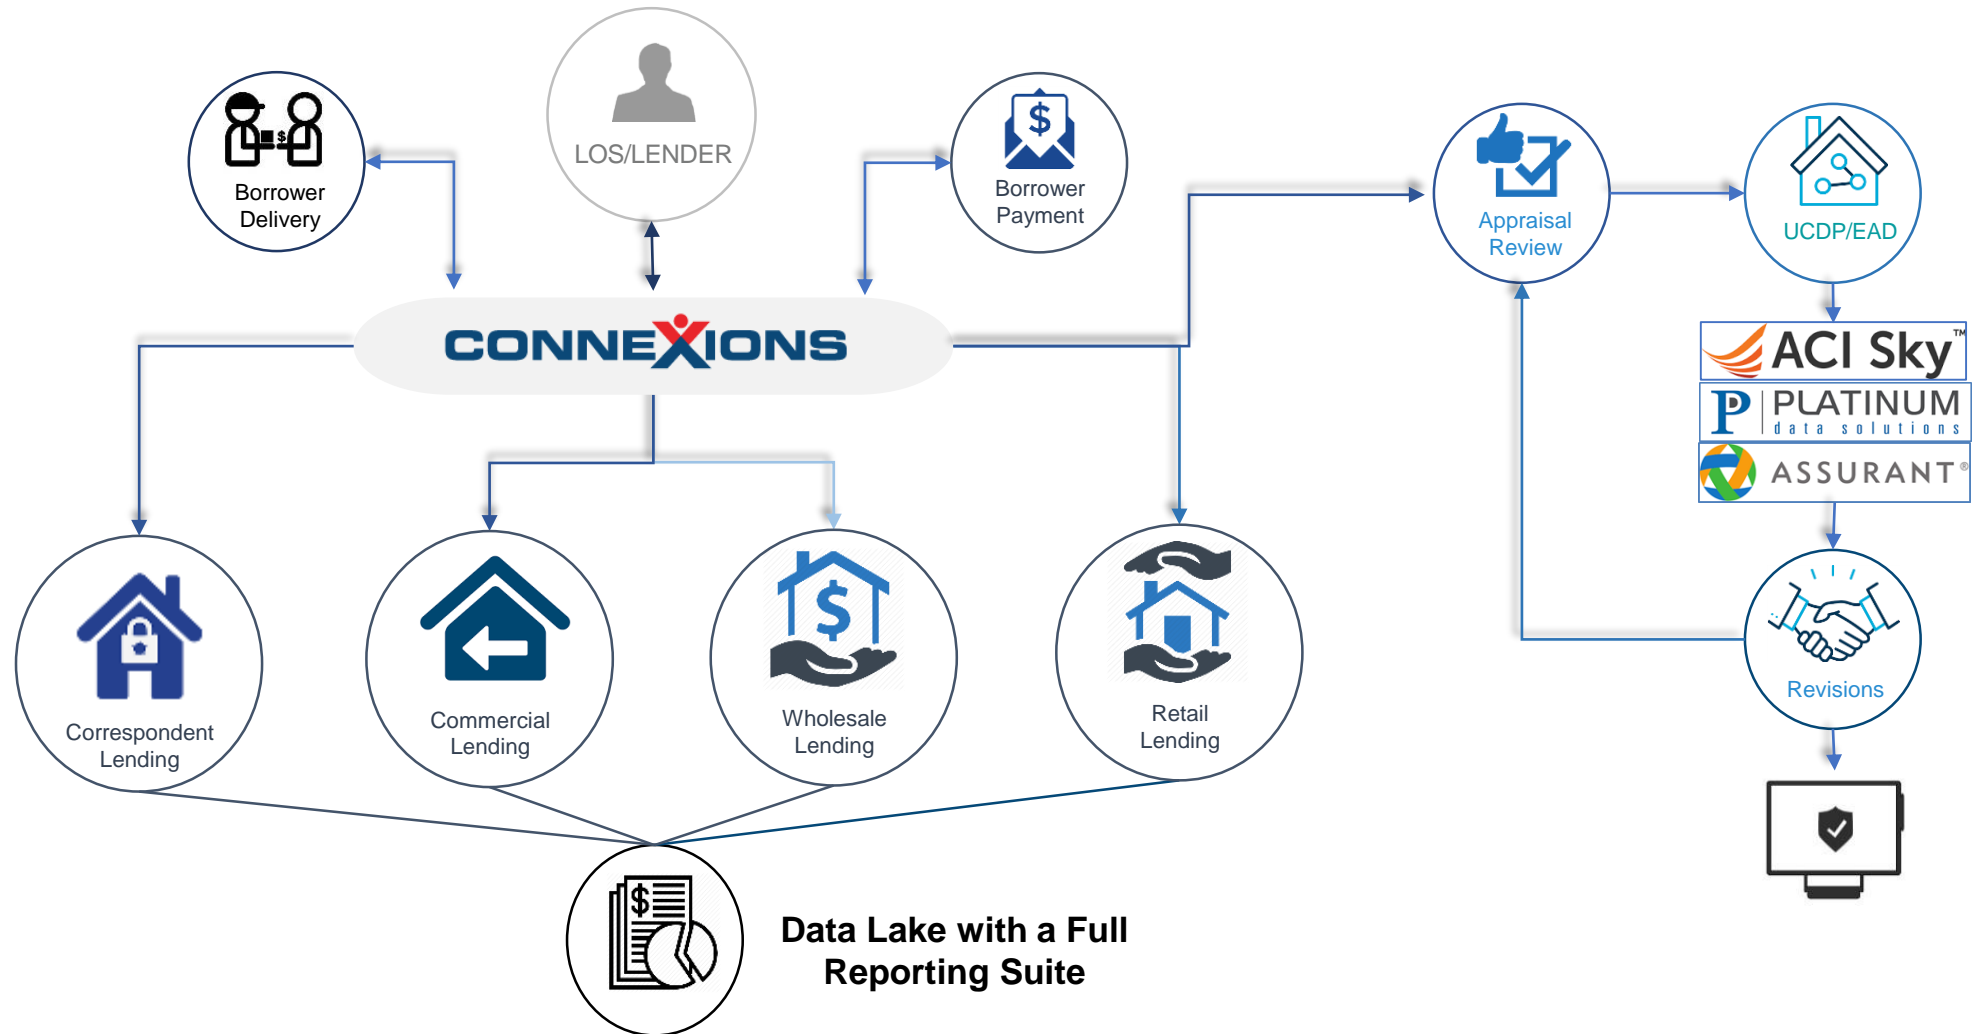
Borrower Delivery

LOS/LENDER

Borrower Payment

Appraisal Review

UCDP/EAD

CONNEXIONS

ACI Sky™

P PLATINUM data solutions

ASSURANT®

Revisions

Correspondent Lending

Commercial Lending

Wholesale Lending

Retail Lending

Data Lake with a Full Reporting Suite